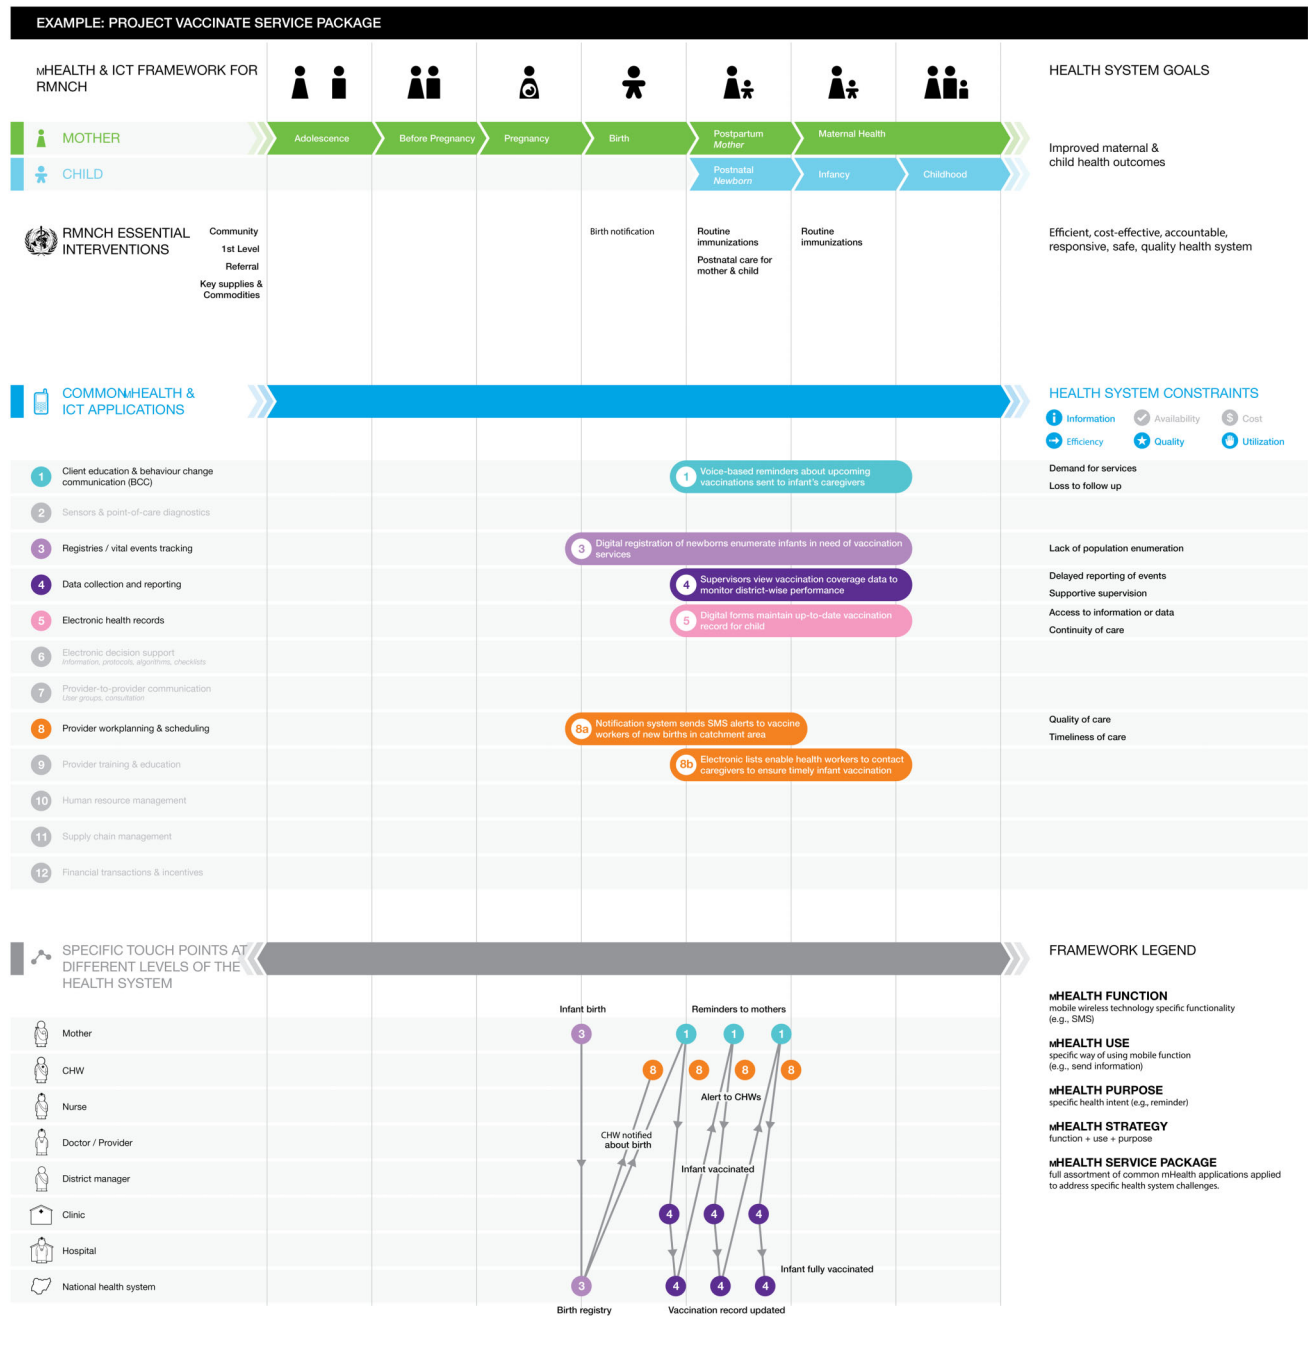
EXAMPLE: PROJECT VACCINATE SERVICE PACKAGE

mHEALTH & ICT FRAMEWORK FOR RMNCH

HEALTH SYSTEM GOALS

MOTHER
Adolescence
Before Pregnancy
Pregnancy
Birth
Postpartum
Mother
Maternal Health

CHILD
Postnatal
Newborn
Infancy
Childhood

Improved maternal & child health outcomes

RMNCH ESSENTIAL INTERVENTIONS
Community
1st Level
Referral
Key supplies & Commodities

Birth notification
Routine immunizations
Postnatal care for mother & child
Routine immunizations

Efficient, cost-effective, accountable, responsive, safe, quality health system

COMMON mHEALTH & ICT APPLICATIONS

HEALTH SYSTEM CONSTRAINTS
Information
Availability
Cost
Efficiency
Quality
Utilization

1 Client education & behaviour change communication (BCC)
1 Voice-based reminders about upcoming vaccinations sent to infant's caregivers
Demand for services
Loss to follow up

2 Sensors & point-of-care diagnostics

3 Registries / vital events tracking
3 Digital registration of newborns enumerate infants in need of vaccination services
Lack of population enumeration

4 Data collection and reporting
4 Supervisors view vaccination coverage data to monitor district-wise performance
Delayed reporting of events
Supportive supervision

5 Electronic health records
5 Digital forms maintain up-to-date vaccination record for child
Access to information or data
Continuity of care

6 Electronic decision support
Information, protocols, algorithms, checklists

7 Provider-to-provider communication
User groups, consultation

8 Provider workplanning & scheduling
8a Notification system sends SMS alerts to vaccine workers of new births in catchment area
8b Electronic lists enable health workers to contact caregivers to ensure timely infant vaccination
Quality of care
Timeliness of care

9 Provider training & education
10 Human resource management
11 Supply chain management
12 Financial transactions & incentives

SPECIFIC TOUCH POINTS AT DIFFERENT LEVELS OF THE HEALTH SYSTEM

FRAMEWORK LEGEND

Mother
CHW
Nurse
Doctor / Provider
District manager
Clinic
Hospital
National health system

Infant birth
Reminders to mothers
3
1
1
1
8
8
8
8
Alert to CHWs
CHW notified about birth
Infant vaccinated
4
4
4
Infant fully vaccinated
3
4
4
4
Birth registry
Vaccination record updated

mHEALTH FUNCTION
mobile wireless technology specific functionality (e.g., SMS)

mHEALTH USE
specific way of using mobile function (e.g., send information)

mHEALTH PURPOSE
specific health intent (e.g., reminder)

mHEALTH STRATEGY
function + use + purpose

mHEALTH SERVICE PACKAGE
full assortment of common mHealth applications applied to address specific health system challenges.